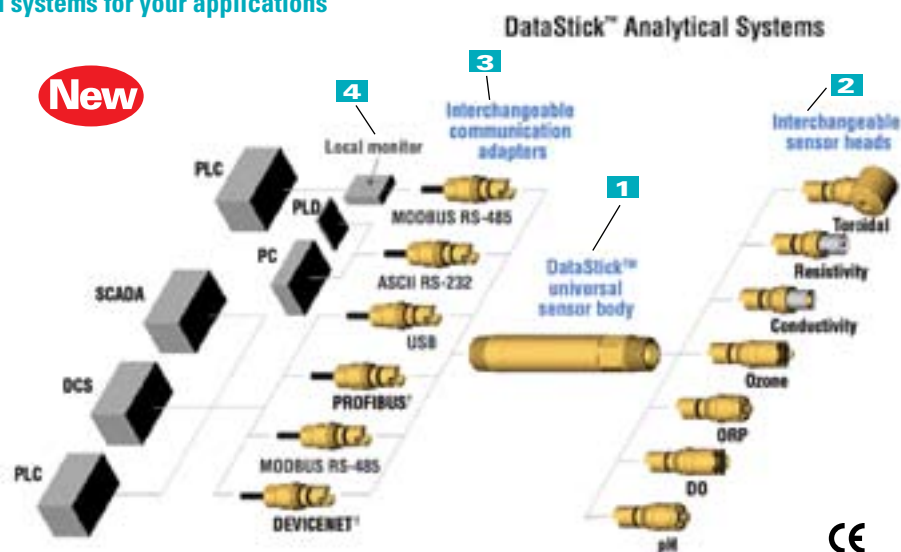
l systems for your applications

DataStick™ Analytical Systems

New

4
Local monitor

3
Interchangeable communication adapters

2
Interchangeable sensor heads

1
DataStick™ universal sensor body

PLC
PLD
PC
SCADA
DCS
PLC

MODBUS RS-485
ASCII RS-232
USB
PROFIBUS¹
MODBUS RS-485
DEVICENET¹

Toroidal
Resistivity
Conductivity
Ozone
ORP
DO
pH

CE